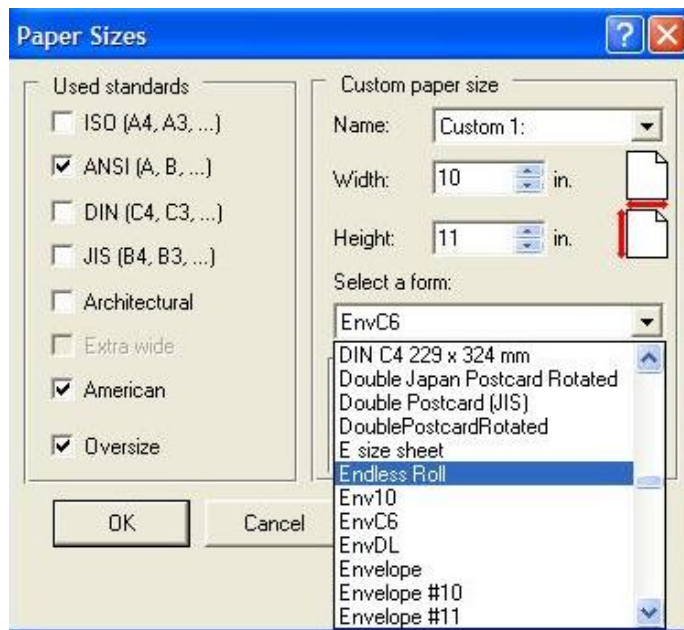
Paper Sizes

Used standards
ISO (A4, A3, ...)
ANSI (A, B, ...)
DIN (C4, C3, ...)
JIS (B4, B3, ...)
Architectural
Extra wide
American
Oversize

Custom paper size
Name: Custom 1:
Width: 10 in.
Height: 11 in.
Select a form:
EnvC6
DIN C4 229 x 324 mm
Double Japan Postcard Rotated
Double Postcard (JIS)
DoublePostcardRotated
E size sheet
Endless Roll
Env10
EnvC6
EnvDL
Envelope
Envelope #10
Envelope #11

OK
Cancel